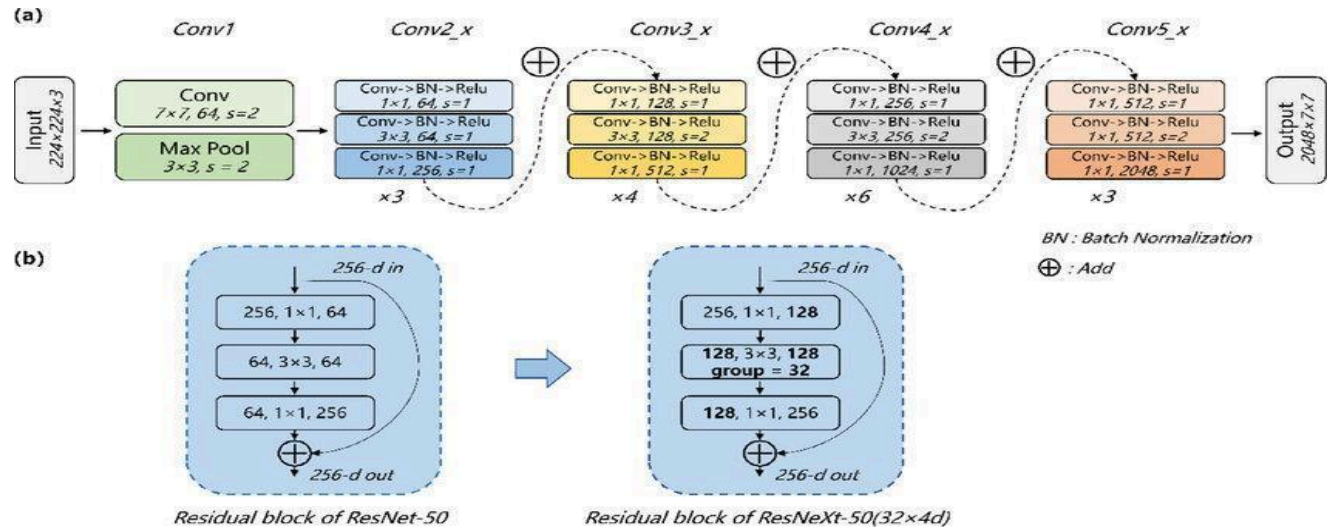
(a)

Conv1

Conv2_x

Conv3_x

Conv4_x

Conv5_x

Input
224×224×3

Conv
7×7, 64, s=2

Max Pool
3×3, s = 2

Conv->BN->Relu
1×1, 64, s=1

Conv->BN->Relu
3×3, 64, s=1

Conv->BN->Relu
1×1, 256, s=1

×3

Conv->BN->Relu
1×1, 128, s=1

Conv->BN->Relu
3×3, 128, s=2

Conv->BN->Relu
1×1, 512, s=1

×4

Conv->BN->Relu
1×1, 256, s=1

Conv->BN->Relu
3×3, 256, s=2

Conv->BN->Relu
1×1, 1024, s=1

×6

Conv->BN->Relu
1×1, 512, s=1

Conv->BN->Relu
1×1, 512, s=2

Conv->BN->Relu
1×1, 2048, s=1

×3

Output
2048×7×7

BN : Batch Normalization

$\oplus$ : Add

(b)

256-d in

256, 1×1, 64

64, 3×3, 64

64, 1×1, 256

256-d out

Residual block of ResNet-50

256-d in

256, 1×1, 128

128, 3×3, 128
group = 32

128, 1×1, 256

256-d out

Residual block of ResNeXt-50(32×4d)